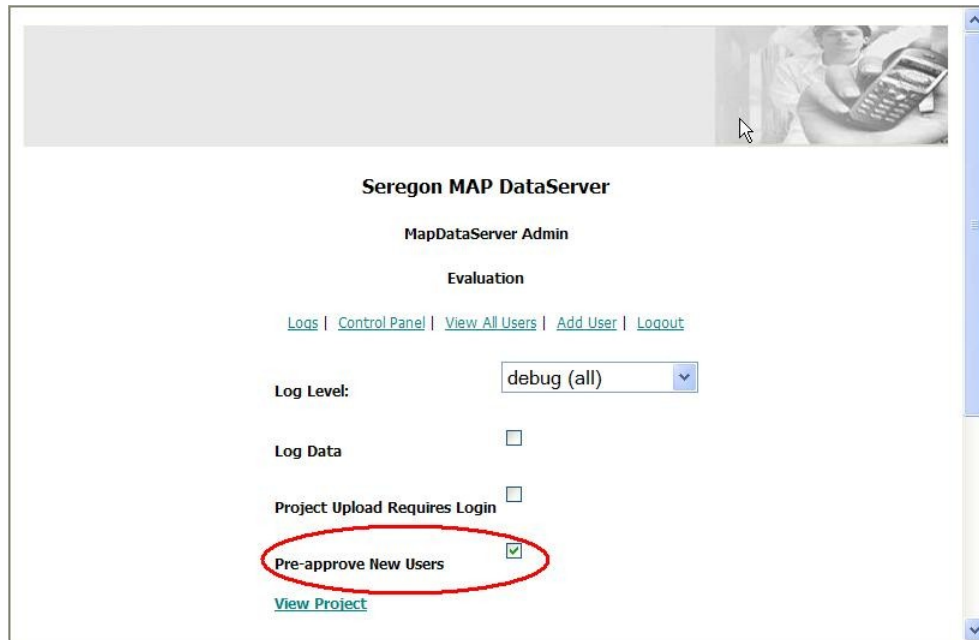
Seregon MAP DataServer

MapDataServer Admin

Evaluation

Logs | Control Panel | View All Users | Add User | Logout

Log Level: debug (all)

Log Data

Project Upload Requires Login

Pre-approve New Users

View Project